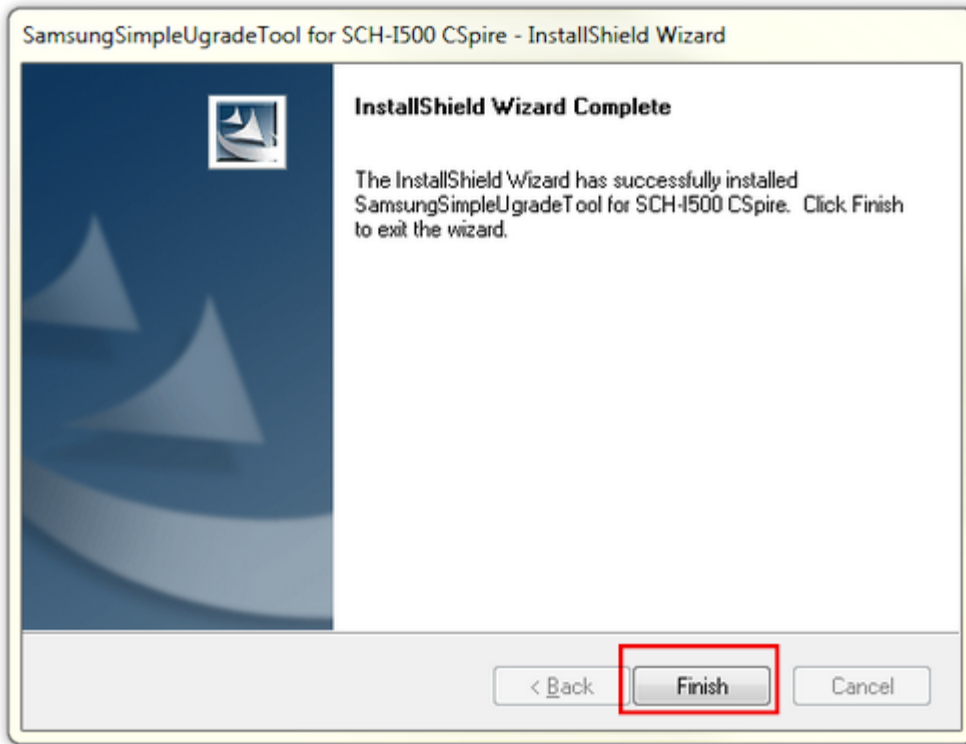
SamsungSimpleUgradeTool for SCH-I500 CSpire - InstallShield Wizard

InstallShield Wizard Complete

The InstallShield Wizard has successfully installed SamsungSimpleUgradeTool for SCH-I500 CSpire. Click Finish to exit the wizard.

< Back

Finish

Cancel